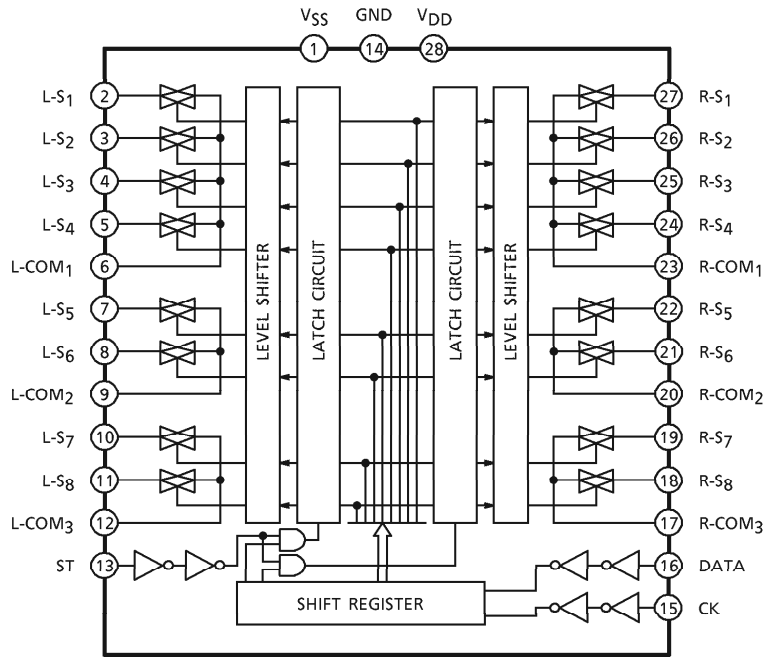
$V_{SS}$ GND $V_{DD}$
1 14 28

L-$S_1$ 2
L-$S_2$ 3
L-$S_3$ 4
L-$S_4$ 5
L-$COM_1$ 6
L-$S_5$ 7
L-$S_6$ 8
L-$COM_2$ 9
L-$S_7$ 10
L-$S_8$ 11
L-$COM_3$ 12
ST 13

LEVEL SHIFTER
LATCH CIRCUIT
LATCH CIRCUIT
LEVEL SHIFTER

27 R-$S_1$
26 R-$S_2$
25 R-$S_3$
24 R-$S_4$
23 R-$COM_1$
22 R-$S_5$
21 R-$S_6$
20 R-$COM_2$
19 R-$S_7$
18 R-$S_8$
17 R-$COM_3$
16 DATA
15 CK

SHIFT REGISTER